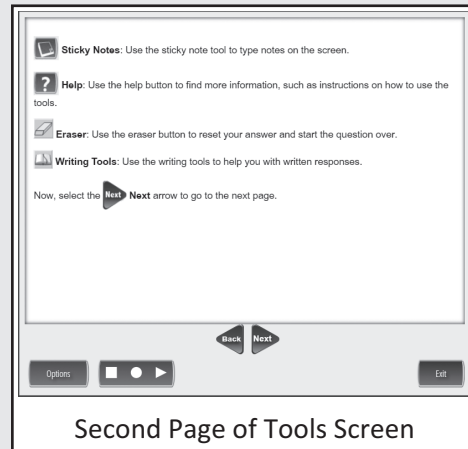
Sticky Notes: Use the sticky note tool to type notes on the screen.

? Help: Use the help button to find more information, such as instructions on how to use the tools.

Eraser: Use the eraser button to reset your answer and start the question over.

Writing Tools: Use the writing tools to help you with written responses.

Now, select the Next Next arrow to go to the next page.

Back Next

Options

Exit

Second Page of Tools Screen